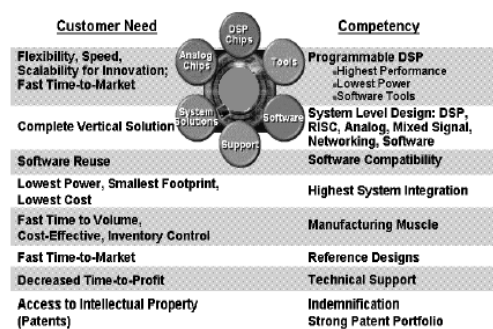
| Customer Need | Competency |
|---|---|
| Flexibility, Speed, Scalability for Innovation; Fast Time-to-Market | Programmable DSP<br>▪Highest Performance<br>▪Lowest Power<br>▪Software Tools |
| Complete Vertical Solution | System Level Design: DSP, RISC, Analog, Mixed Signal, Networking, Software |
| Software Reuse | Software Compatibility |
| Lowest Power, Smallest Footprint, Lowest Cost | Highest System Integration |
| Fast Time to Volume, Cost-Effective, Inventory Control | Manufacturing Muscle |
| Fast Time-to-Market | Reference Designs |
| Decreased Time-to-Profit | Technical Support |
| Access to Intellectual Property (Patents) | Indemnification<br>Strong Patent Portfolio |

DSP Chips
Tools
Software
Support
System Solutions
Analog Chips